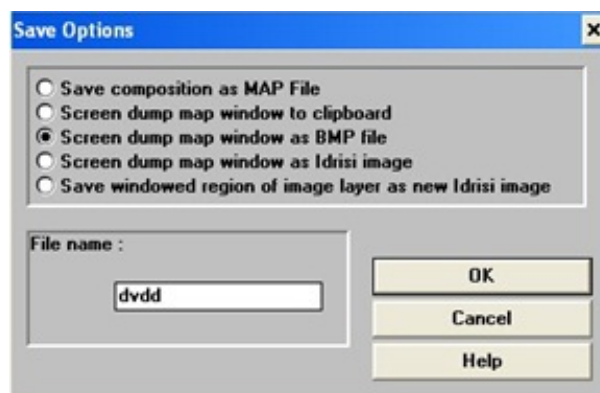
Save Options

×

Save composition as MAP File
Screen dump map window to clipboard
Screen dump map window as BMP file
Screen dump map window as Idrisi image
Save windowed region of image layer as new Idrisi image

File name :

dvdd

OK

Cancel

Help